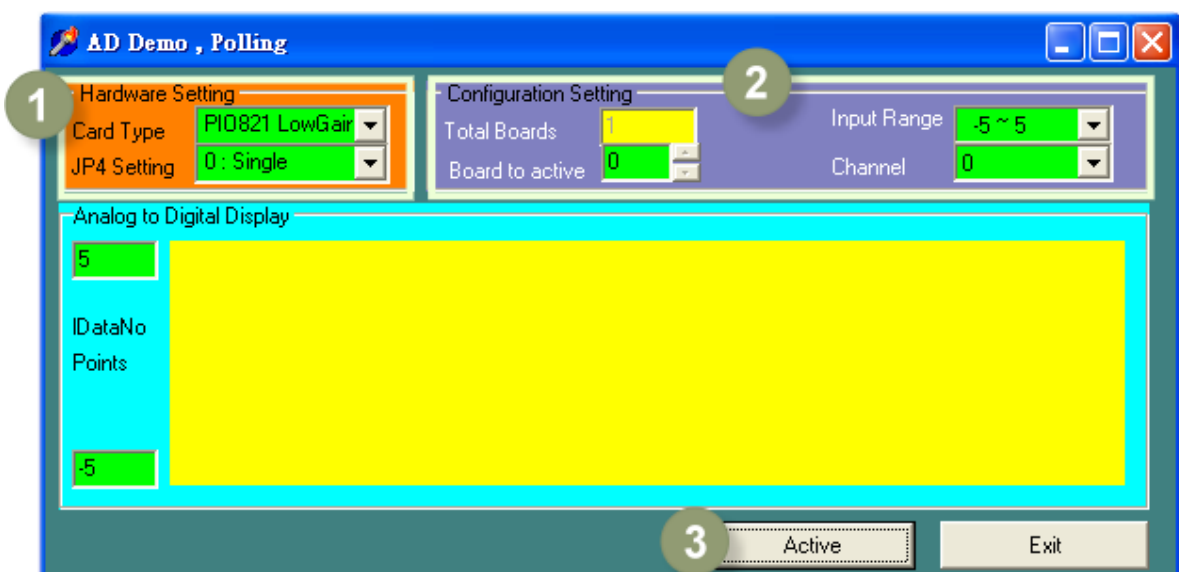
AD Demo , Polling

1
Hardware Setting
Card Type PIO821 LowGair
JP4 Setting 0 : Single

2
Configuration Setting
Total Boards 1
Board to active 0
Input Range -5 ~ 5
Channel 0

Analog to Digital Display
5
IDataNo
Points
-5

3
Active
Exit